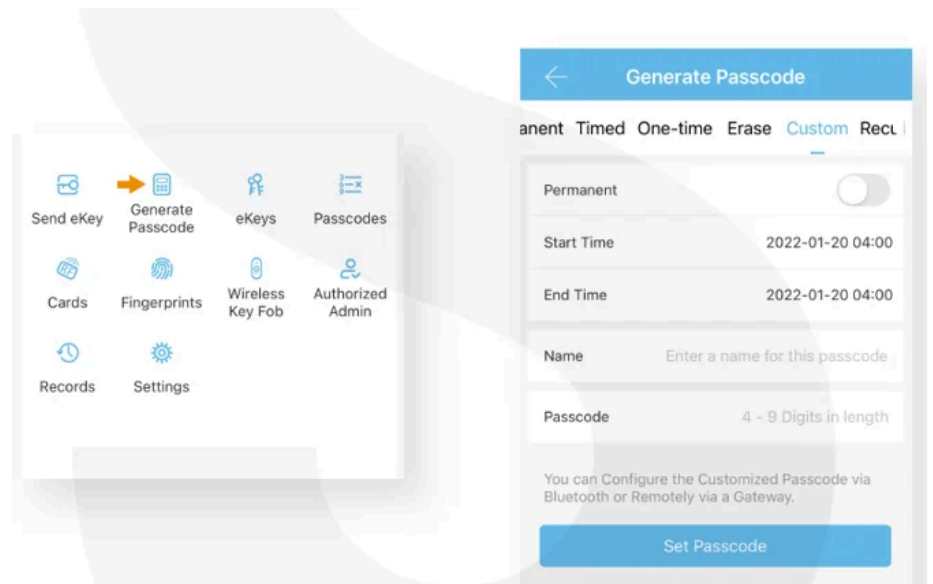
Send eKey
Generate Passcode
eKeys
Passcodes
Cards
Fingerprints
Wireless Key Fob
Authorized Admin
Records
Settings

Generate Passcode

anent Timed One-time Erase Custom Recu

Permanent

Start Time 2022-01-20 04:00

End Time 2022-01-20 04:00

Name Enter a name for this passcode

Passcode 4 - 9 Digits in length

You can Configure the Customized Passcode via Bluetooth or Remotely via a Gateway.

Set Passcode